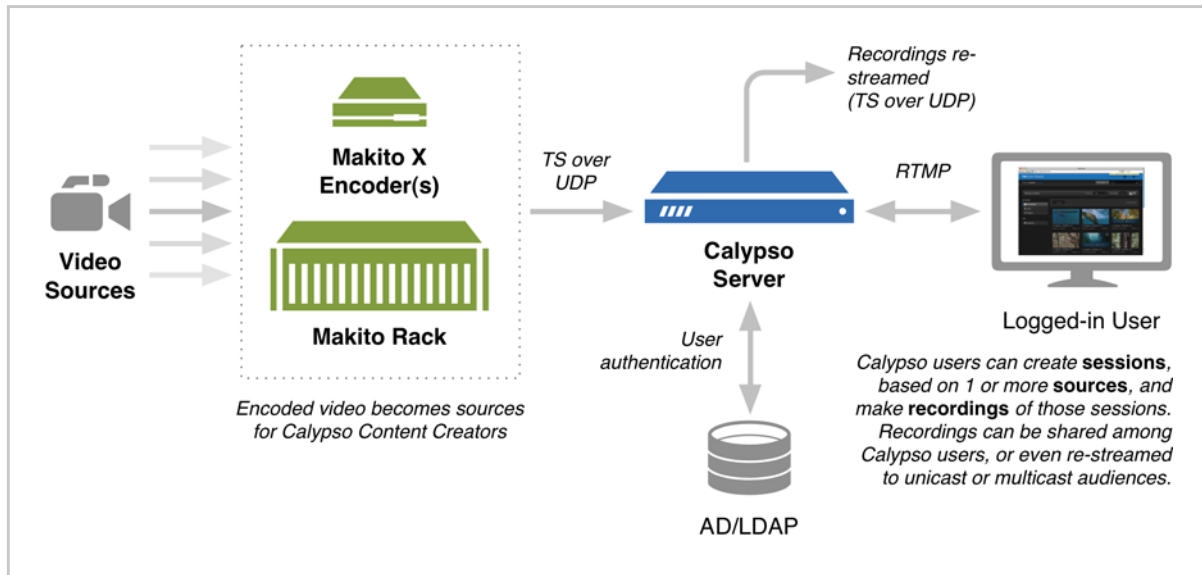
Video Sources

Makito X Encoder(s)

Makito Rack

Encoded video becomes sources for Calypso Content Creators

TS over UDP

Recordings re-streamed (TS over UDP)

Calypso Server

RTMP

Logged-in User

User authentication

AD/LDAP

Calypso users can create **sessions**, based on 1 or more **sources**, and make **recordings** of those sessions. Recordings can be shared among Calypso users, or even re-streamed to unicast or multicast audiences.